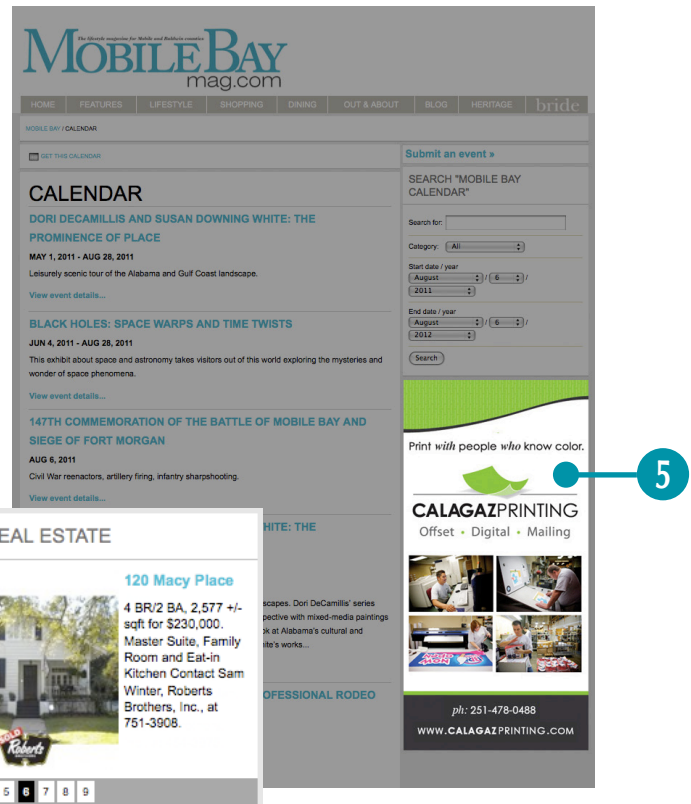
The lifestyle magazine for Mobile and Baldwin counties

MOBILE BAY mag.com

HOME FEATURES LIFESTYLE SHOPPING DINING OUT & ABOUT BLOG HERITAGE bride

MOBILE BAY / CALENDAR

GET THIS CALENDAR

CALENDAR

DORI DECAMILLIS AND SUSAN DOWNING WHITE: THE PROMINENCE OF PLACE

MAY 1, 2011 - AUG 28, 2011

Leisurely scenic tour of the Alabama and Gulf Coast landscape.

View event details...

BLACK HOLES: SPACE WARPS AND TIME TWISTS

JUN 4, 2011 - AUG 28, 2011

This exhibit about space and astronomy takes visitors out of this world exploring the mysteries and wonder of space phenomena.

View event details...

147TH COMMEMORATION OF THE BATTLE OF MOBILE BAY AND SIEGE OF FORT MORGAN

AUG 6, 2011

Civil War reenactors, artillery firing, infantry sharpshooting.

View event details...

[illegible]HITE: THE

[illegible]scapes. Dori DeCamillis' series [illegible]pective with mixed-media paintings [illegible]k at Alabama's cultural and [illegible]ite's works...

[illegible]OFESSIONAL RODEO

Submit an event »

SEARCH "MOBILE BAY CALENDAR"

Search for:

Category: All

Start date / year
August / 6 /
2011

End date / year
August / 6 /
2012

Search

Print with people who know color.

CALAGAZPRINTING
Offset • Digital • Mailing

ph: 251-478-0488
WWW.CALAGAZPRINTING.COM

5

EAL ESTATE

120 Macy Place

4 BR/2 BA, 2,577 +/- sqft for $230,000. Master Suite, Family Room and Eat-in Kitchen Contact Sam Winter, Roberts Brothers, Inc., at 751-3908.

SOLD Roberts

5 6 7 8 9